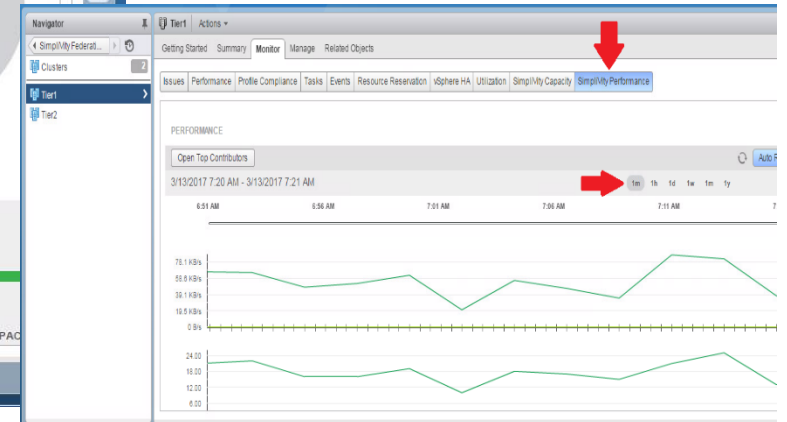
Navigator
SimpliVity Federati...
Clusters
2
Tier1
Tier2
PAC

Tier1 | Actions
Getting Started Summary Monitor Manage Related Objects
Issues Performance Profile Compliance Tasks Events Resource Reservation vSphere HA Utilization SimpliVity Capacity SimpliVity Performance

PERFORMANCE
Open Top Contributors
Auto R
3/13/2017 7:20 AM - 3/13/2017 7:21 AM
1m 1h 1d 1w 1m 1y
6:51 AM 6:56 AM 7:01 AM 7:06 AM 7:11 AM 7

78.1 KB/s
58.6 KB/s
39.1 KB/s
19.5 KB/s
0 B/s

24.00
18.00
12.00
6.00